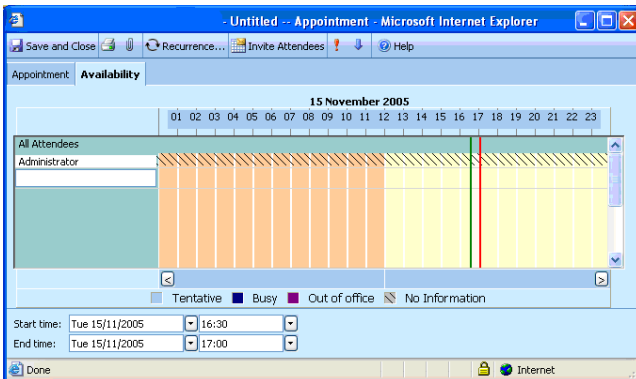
- Untitled -- Appointment - Microsoft Internet Explorer

Save and Close | Recurrence... | Invite Attendees | Help

Appointment | Availability

15 November 2005

01 02 03 04 05 06 07 08 09 10 11 12 13 14 15 16 17 18 19 20 21 22 23

All Attendees
Administrator

Tentative | Busy | Out of office | No Information

Start time: Tue 15/11/2005 | 16:30
End time: Tue 15/11/2005 | 17:00

Done | Internet